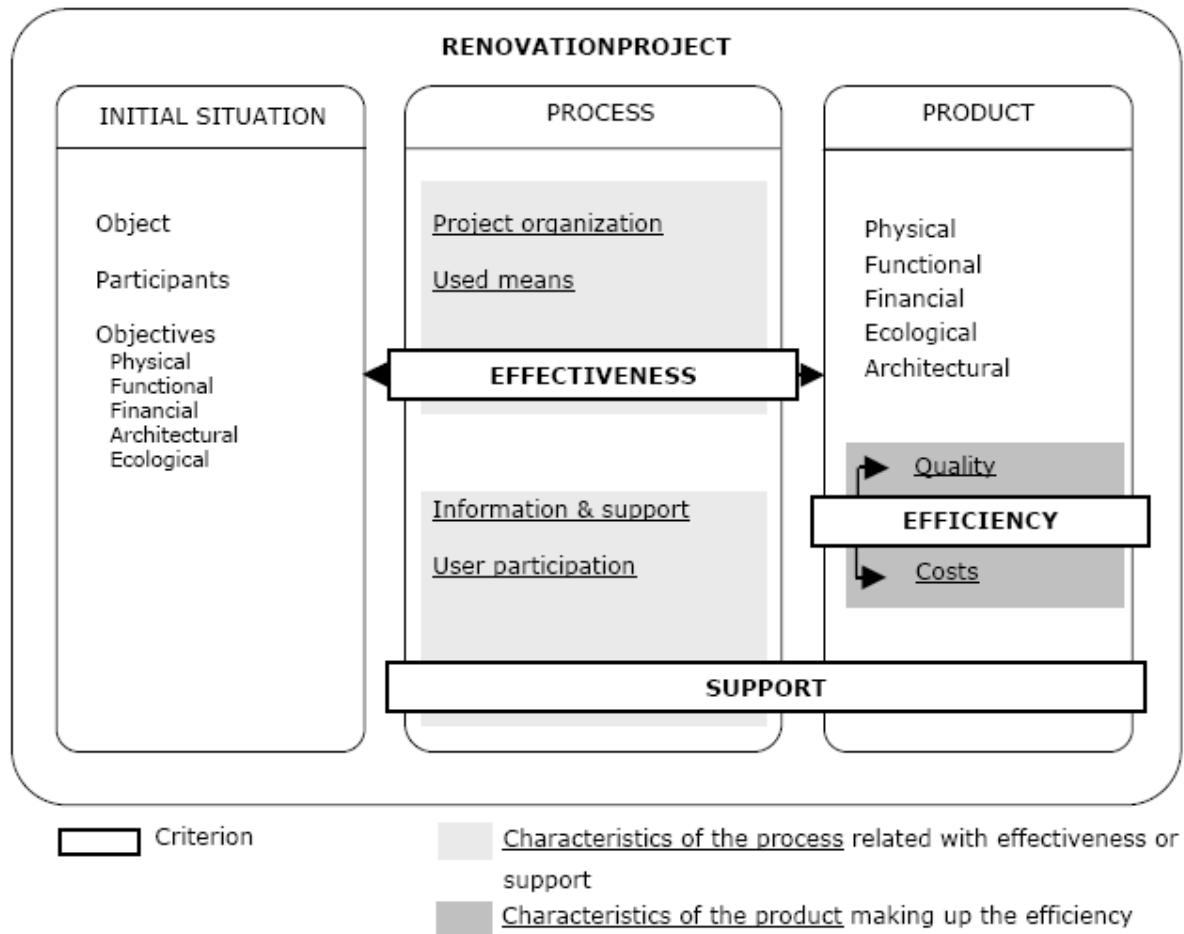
RENOVATIONPROJECT

INITIAL SITUATION

Object

Participants

Objectives
Physical
Functional
Financial
Architectural
Ecological

PROCESS

Project organization

Used means

EFFECTIVENESS

Information & support

User participation

PRODUCT

Physical
Functional
Financial
Ecological
Architectural

Quality

EFFICIENCY

Costs

SUPPORT

Criterion

Characteristics of the process related with effectiveness or support

Characteristics of the product making up the efficiency